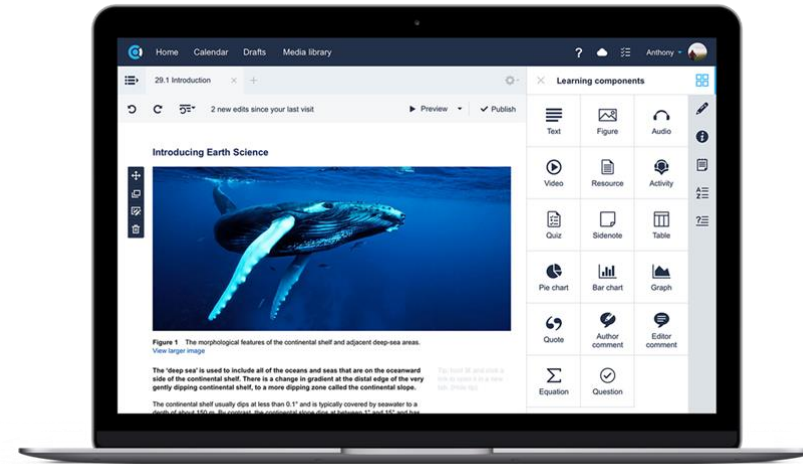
Home Calendar Drafts Media library

Anthony

29.1 Introduction

2 new edits since your last visit

Preview

Publish

Learning components

Introducing Earth Science

Figure 1 The morphological features of the continental shelf and adjacent deep-sea areas.
View larger image

The 'deep sea' is used to include all of the oceans and seas that are on the oceanward side of the continental shelf. There is a change in gradient at the distal edge of the very gently dipping continental shelf, to a more dipping zone called the continental slope.

The continental shelf usually dips at less than 0.1° and is typically covered by seawater to a depth of about 150 m. By contrast, the continental slope dips at between 1° and 15° and has

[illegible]

Text
Figure
Audio
Video
Resource
Activity
Quiz
Sidenote
Table
Pie chart
Bar chart
Graph
Quote
Author comment
Editor comment
Equation
Question